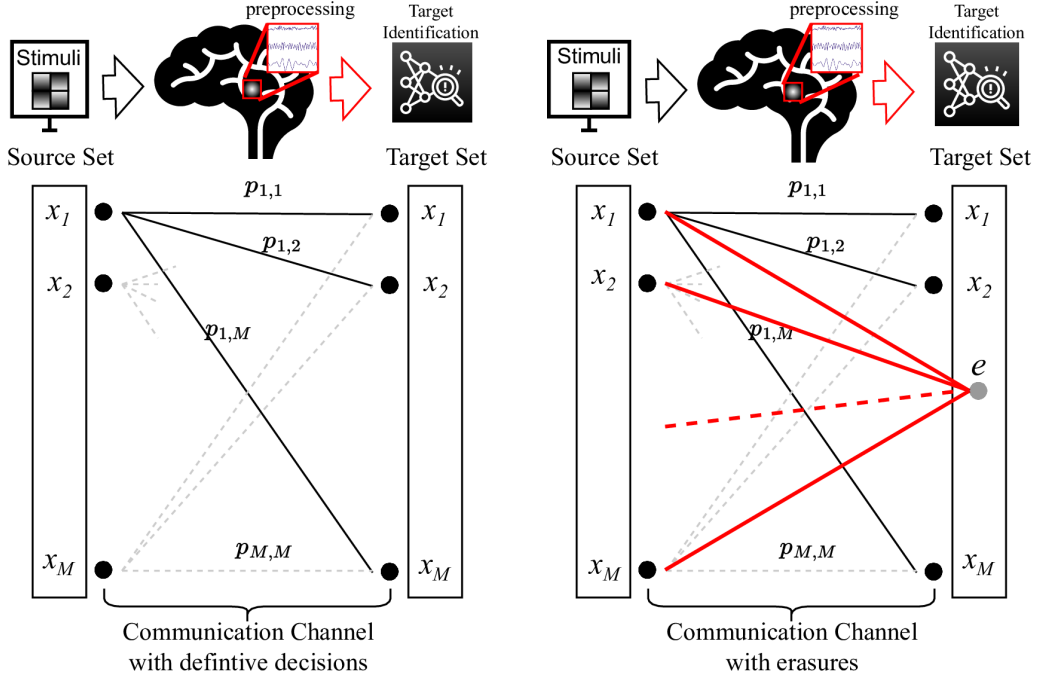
preprocessing

Stimuli

Target Identification

Source Set

Target Set

$x_1$

$x_2$

$x_M$

$p_{1,1}$

$p_{1,2}$

$p_{1,M}$

$p_{M,M}$

$x_1$

$x_2$

$x_M$

Communication Channel with defintive decisions

preprocessing

Stimuli

Target Identification

Source Set

Target Set

$x_1$

$x_2$

$x_M$

$p_{1,1}$

$p_{1,2}$

$p_{1,M}$

$p_{M,M}$

$x_1$

$x_2$

$e$

$x_M$

Communication Channel with erasures